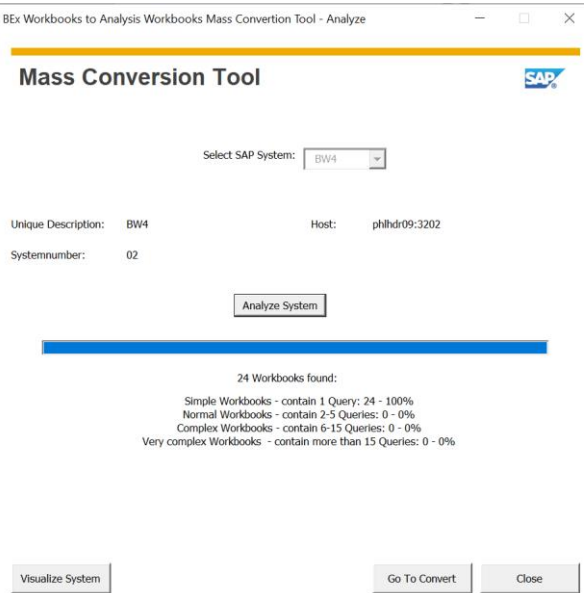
BEx Workbooks to Analysis Workbooks Mass Convertion Tool - Analyze

Mass Conversion Tool

SAP

Select SAP System: BW4

Unique Description: BW4

Host: phlhdr09:3202

Systemnumber: 02

Analyze System

24 Workbooks found:

Simple Workbooks - contain 1 Query: 24 - 100%
Normal Workbooks - contain 2-5 Queries: 0 - 0%
Complex Workbooks - contain 6-15 Queries: 0 - 0%
Very complex Workbooks - contain more than 15 Queries: 0 - 0%

Visualize System

Go To Convert

Close